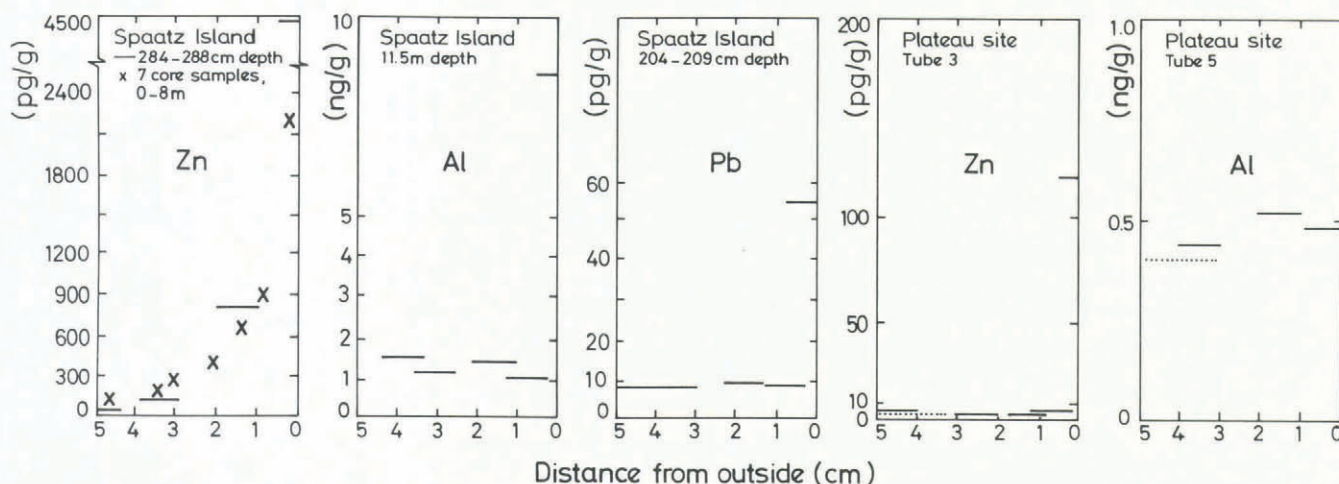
4500
2400
1800
1200
900
600
300
0
(pg/g)
Spaatz Island
— 284 – 288 cm depth
x 7 core samples, 0 – 8 m
Zn
5 4 3 2 1 0

10
5
4
3
2
1
0
(ng/g)
Spaatz Island
11.5 m depth
Al
5 4 3 2 1 0

(pg/g)
Spaatz Island
204 – 209 cm depth
Pb
60
40
20
10
0
5 4 3 2 1 0

200
100
50
10
0
(pg/g)
Plateau site
Tube 3
Zn
5 4 3 2 1 0

1.0
0.5
0
(ng/g)
Plateau site
Tube 5
Al
5 4 3 2 1 0

Distance from outside (cm)